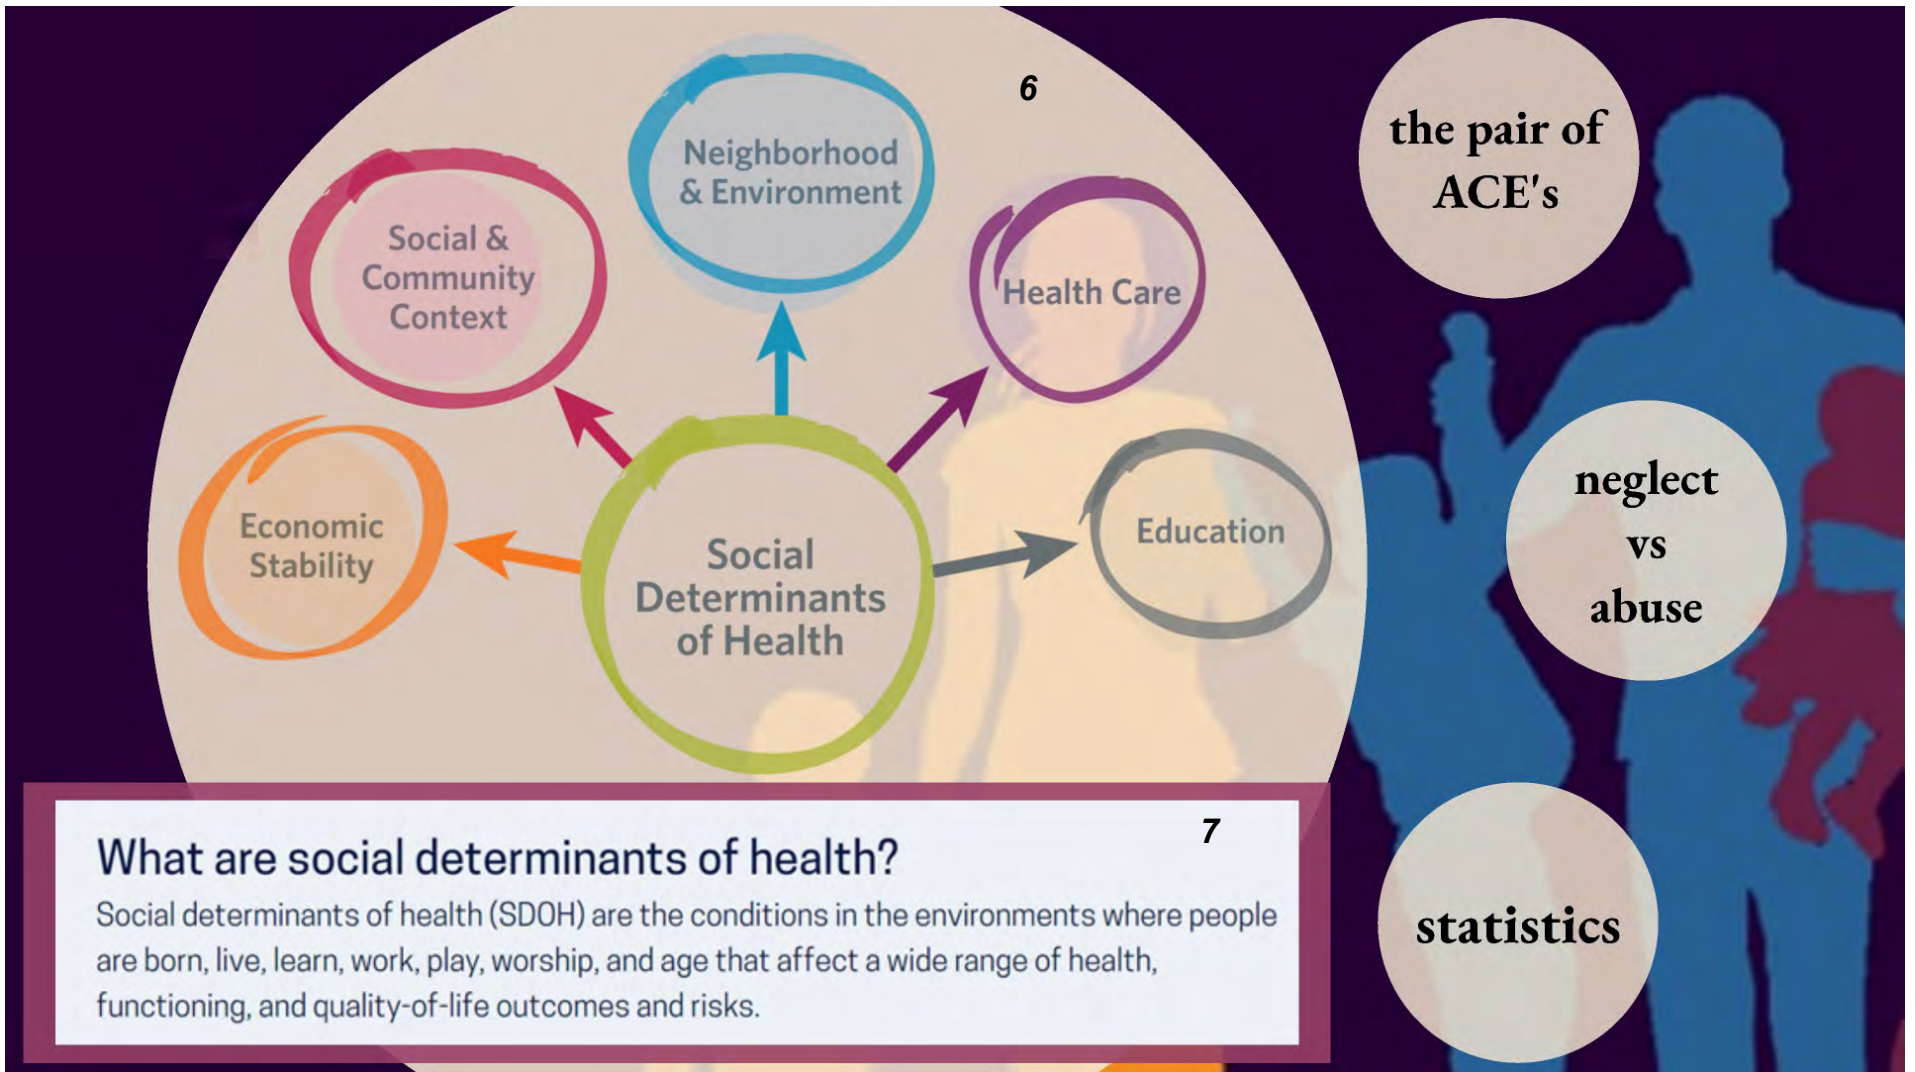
6

Neighborhood & Environment

Social & Community Context

Health Care

Economic Stability

Social Determinants of Health

Education

the pair of ACE's

neglect vs abuse

statistics

7

What are social determinants of health?

Social determinants of health (SDOH) are the conditions in the environments where people are born, live, learn, work, play, worship, and age that affect a wide range of health, functioning, and quality-of-life outcomes and risks.